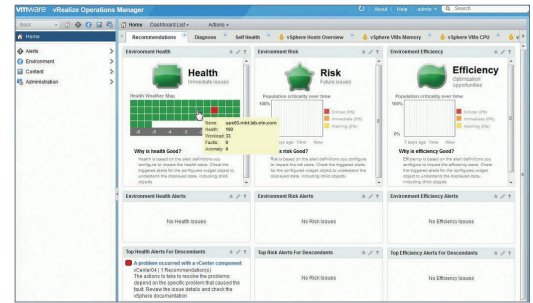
vmware vRealize Operations Manager

About | Help | admin | Search

Back

Home

Dashboard List

Actions

Home

Alerts

Environment

Content

Administration

Recommendations

Diagnose

Self Health

vSphere Hosts Overview

vSphere VMs Memory

vSphere VMs CPU

Environment Health

Health

Immediate issues

Health Weather Map

-5 -4 -3

Name: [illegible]

Health: 100

Workload: 33

Faults: 0

Anomaly: 0

Why is health Good?

Health is based on the alert definitions you configure to impact the Health level. Check the triggered alerts for the configured widget object to understand the displayed state, including child objects.

Environment Risk

Risk

Future issues

Population criticality over time

100%

0%

Critical (0%)

Immediate (0%)

Warning (0%)

7 days ago Time Now

Why is risk Good?

Risk is based on the alert definitions you configure to impact the risk level. Check the triggered alerts for the configured widget object to understand the displayed state, including child objects.

Environment Efficiency

Efficiency

Optimization opportunities

Population criticality over time

100%

0%

Critical (0%)

Immediate (0%)

Warning (0%)

7 days ago Time Now

Why is efficiency Good?

Efficiency is based on the alert definitions you configure to impact the efficiency level. Check the triggered alerts for the configured widget object to understand the displayed state, including child objects.

Environment Health Alerts

No Health Issues

Environment Risk Alerts

No Risk Issues

Environment Efficiency Alerts

No Efficiency Issues

Top Health Alerts For Descendants

A problem occurred with a vCenter component

vCenter04 | 1 Recommendation(s)

The actions to take to resolve the problems depend on the specific problem that caused the fault. Review the issue details and check the vSphere documentation

Top Risk Alerts For Descendants

No Risk Issues

Top Efficiency Alerts For Descendants

No Efficiency Issues